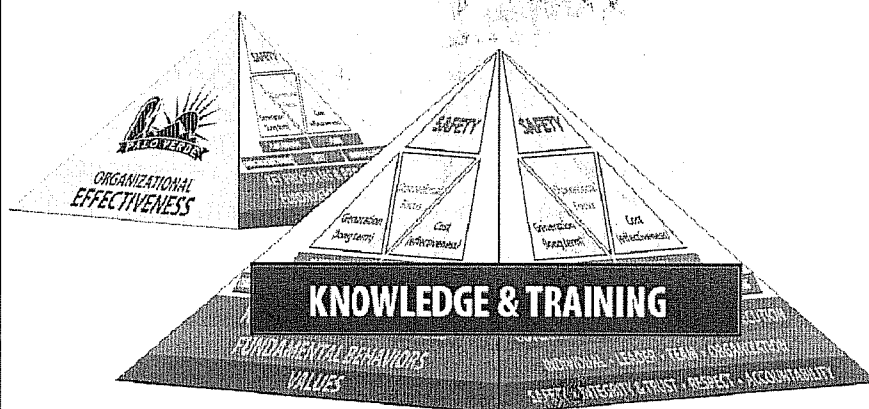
PALO VERDE

ORGANIZATIONAL EFFECTIVENESS

SAFETY

SAFETY

SAFETY

Operational Focus

Generation Assignment

Cost Effectiveness

Operational Focus

Generation Assignment

Cost Effectiveness

KNOWLEDGE & TRAINING

FUNDAMENTAL BEHAVIORS

VALUES

INDIVIDUAL • LEADER • TEAM • ORGANIZATION

SAFETY • INTEGRITY & TRUST • RESPECT • ACCOUNTABILITY